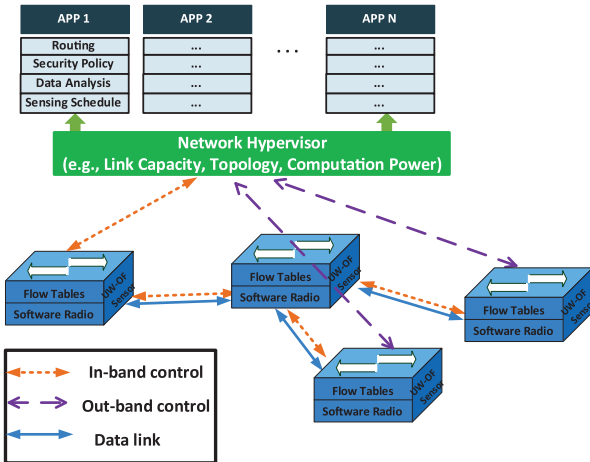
APP 1
Routing
Security Policy
Data Analysis
Sensing Schedule

APP 2
...
...
...
...

...

APP N
...
...
...
...

Network Hypervisor
(e.g., Link Capacity, Topology, Computation Power)

Flow Tables
Software Radio
UW-OF Sensor

Flow Tables
Software Radio
UW-OF Sensor

Flow Tables
Software Radio
UW-OF Sensor

Flow Tables
Software Radio
UW-OF Sensor

In-band control
Out-band control
Data link